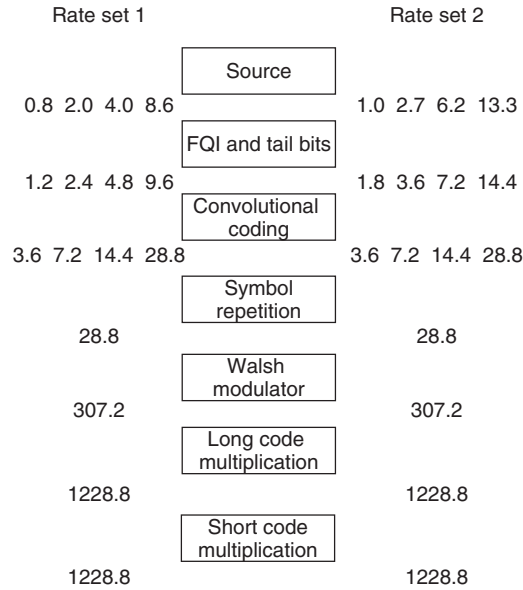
Rate set 1

Rate set 2

Source

0.8 2.0 4.0 8.6

1.0 2.7 6.2 13.3

FQI and tail bits

1.2 2.4 4.8 9.6

1.8 3.6 7.2 14.4

Convolutional coding

3.6 7.2 14.4 28.8

3.6 7.2 14.4 28.8

Symbol repetition

28.8

28.8

Walsh modulator

307.2

307.2

Long code multiplication

1228.8

1228.8

Short code multiplication

1228.8

1228.8